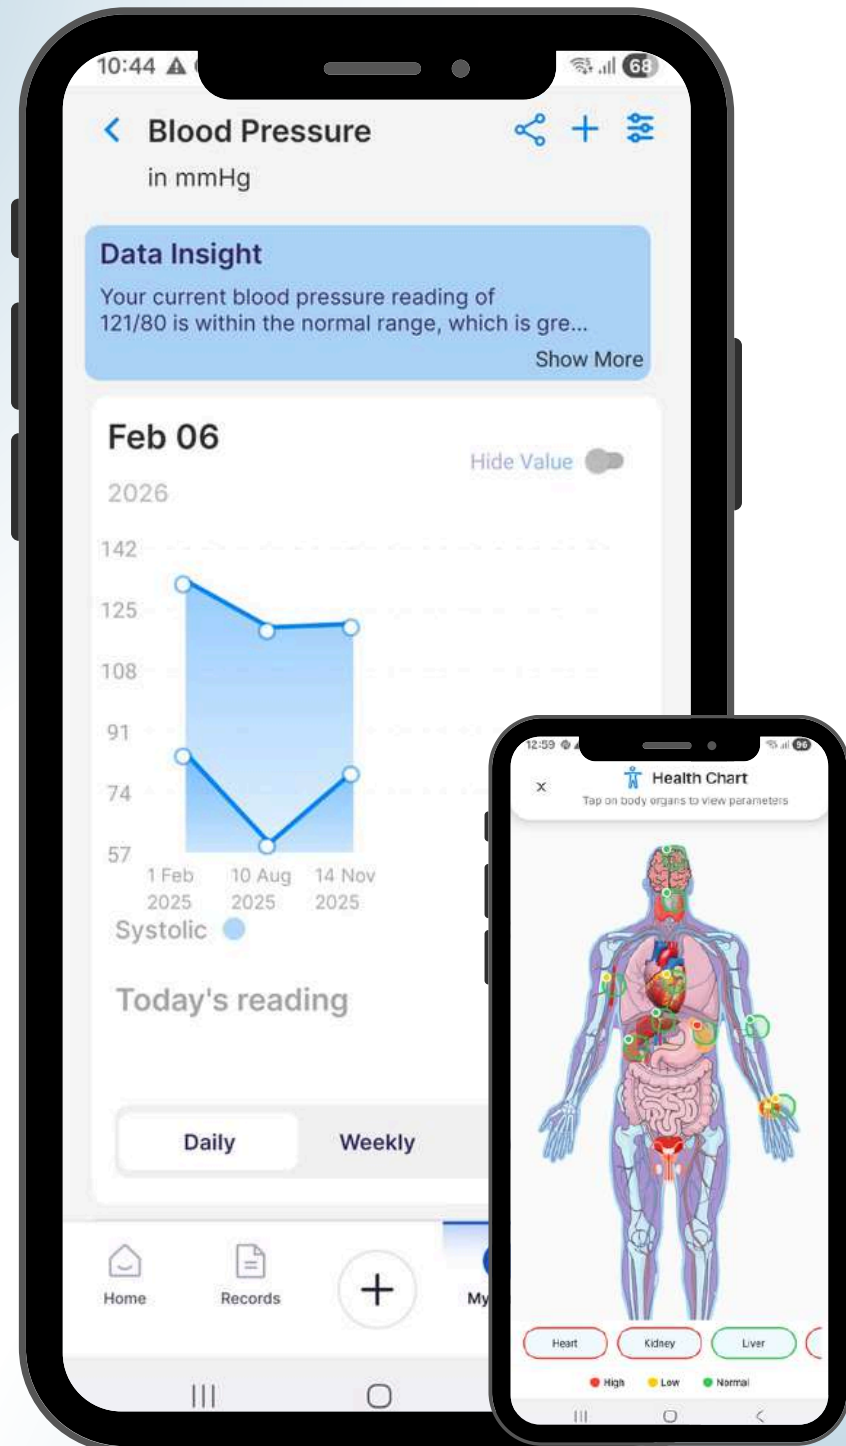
10:44 68

Blood Pressure
in mmHg

Data Insight
Your current blood pressure reading of 121/80 is within the normal range, which is gre...
Show More

Feb 06
2026
Hide Value

142
125
108
91
74
57
1 Feb 2025
10 Aug 2025
14 Nov 2025
Systolic

Today's reading

Daily
Weekly

Home
Records
+
My

12:59
96
×
Health Chart
Tap on body organs to view parameters

Heart
Kidney
Liver

High
Low
Normal